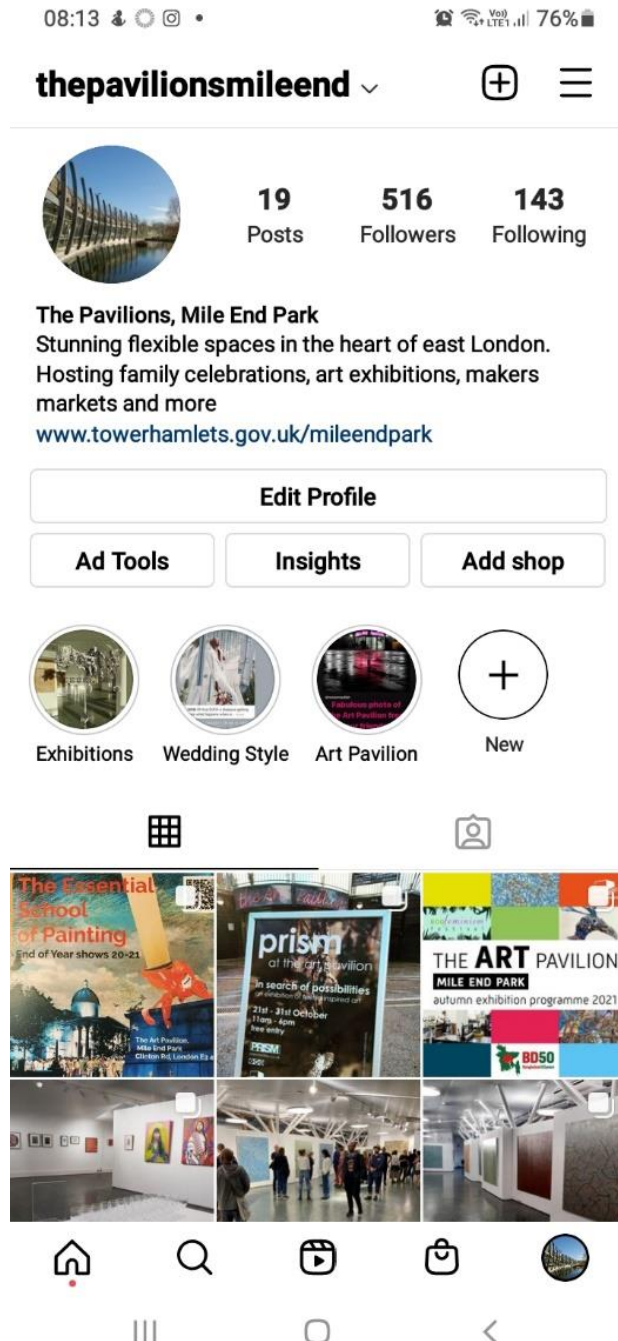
08:13

76%

thepavilionsmileend

19
Posts

516
Followers

143
Following

The Pavilions, Mile End Park
Stunning flexible spaces in the heart of east London. Hosting family celebrations, art exhibitions, makers markets and more
www.towerhamlets.gov.uk/mileendpark

Edit Profile

Ad Tools

Insights

Add shop

Exhibitions

Wedding Style

Art Pavilion

New

The Essential School of Painting
End of Year shows 20-21
The Art Pavilion, Mile End Park Clinton Rd, London E3

prism
at the art pavilion
in search of possibilities
21st - 31st October
11am - 6pm
free entry
PRISM

THE ART PAVILION
MILE END PARK
autumn exhibition programme 2021
BD50